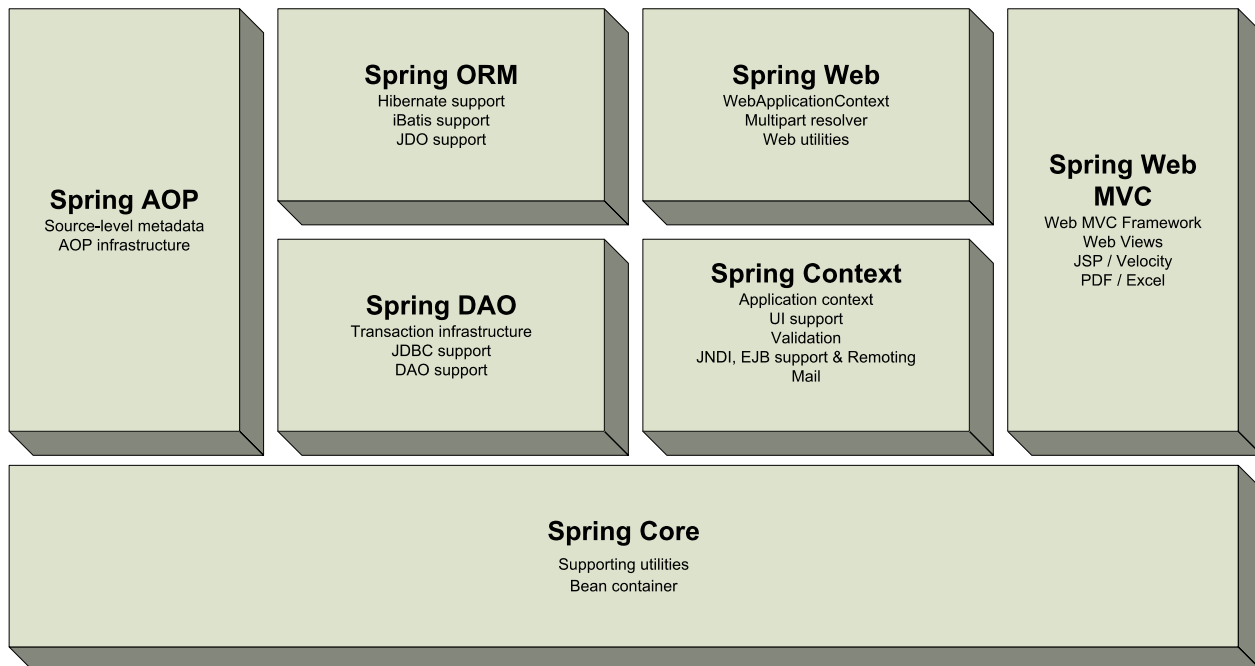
Spring AOP
Source-level metadata
AOP infrastructure

Spring ORM
Hibernate support
iBatis support
JDO support

Spring DAO
Transaction infrastructure
JDBC support
DAO support

Spring Web
WebApplicationContext
Multipart resolver
Web utilities

Spring Context
Application context
UI support
Validation
JNDI, EJB support & Remoting
Mail

Spring Web MVC
Web MVC Framework
Web Views
JSP / Velocity
PDF / Excel

Spring Core
Supporting utilities
Bean container